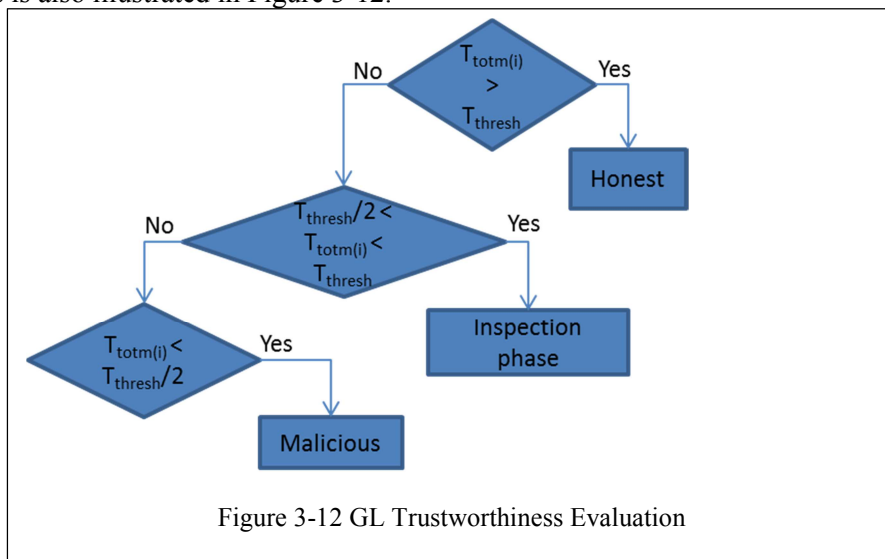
is also illustrated in Figure 3-12.

No

$T_{totm(i)}$ > $T_{thresh}$

Yes

Honest

No

$T_{thresh}/2$ < $T_{totm(i)}$ < $T_{thresh}$

Yes

Inspection phase

$T_{totm(i)}$ < $T_{thresh}/2$

Yes

Malicious

Figure 3-12 GL Trustworthiness Evaluation